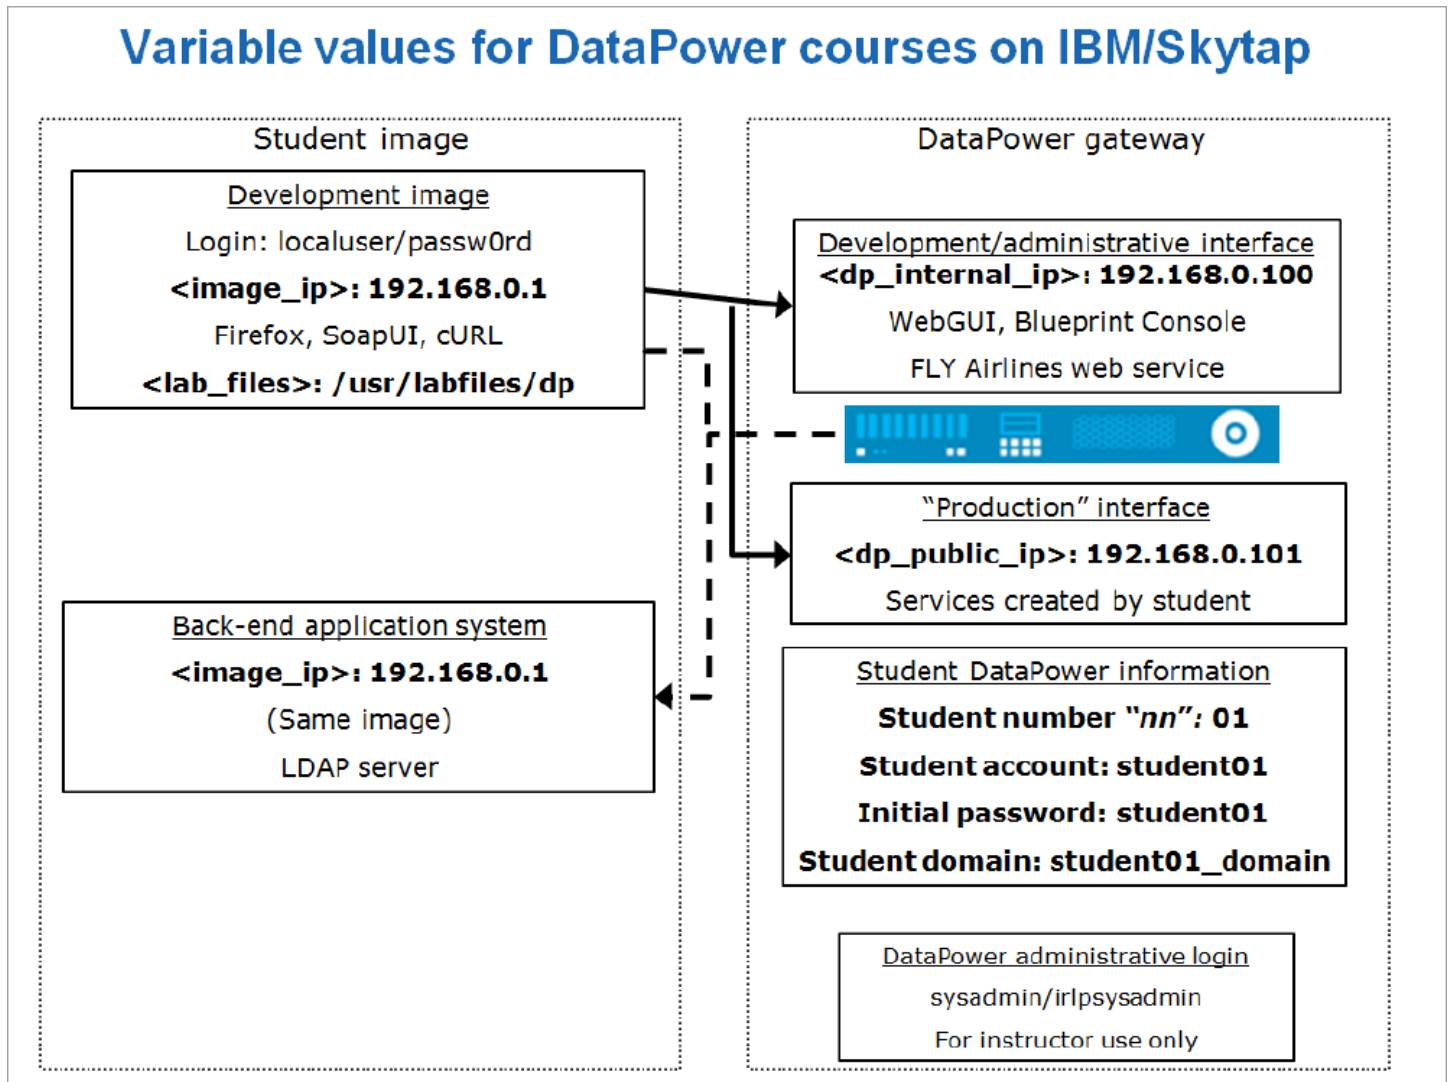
Variable values for DataPower courses on IBM/Skytap

Student image

Development image

Login: localuser/passw0rd

<image_ip>: 192.168.0.1

Firefox, SoapUI, cURL

<lab_files>: /usr/labfiles/dp

Back-end application system

<image_ip>: 192.168.0.1

(Same image)

LDAP server

DataPower gateway

Development/administrative interface

<dp_internal_ip>: 192.168.0.100

WebGUI, Blueprint Console

FLY Airlines web service

"Production" interface

<dp_public_ip>: 192.168.0.101

Services created by student

Student DataPower information

Student number "nn": 01

Student account: student01

Initial password: student01

Student domain: student01_domain

DataPower administrative login

sysadmin/irlpsysadmin

For instructor use only